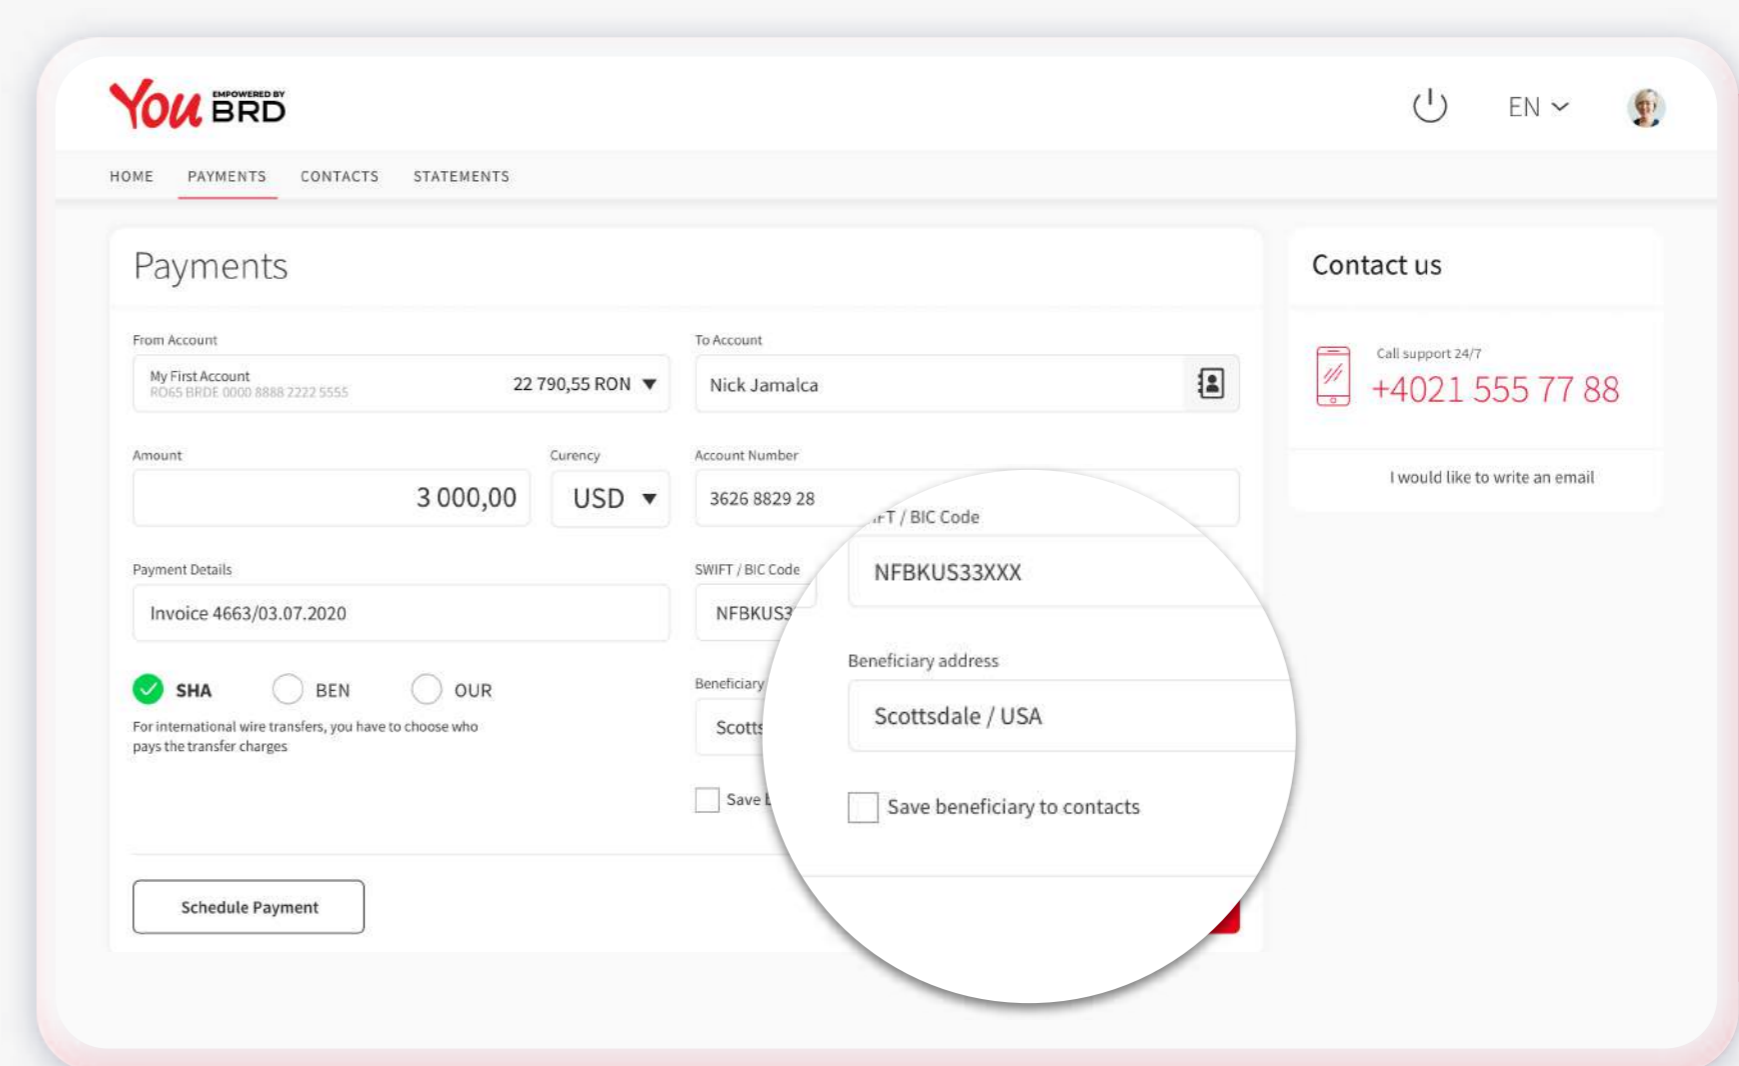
You EMPOWERED BY BRD

EN

HOME PAYMENTS CONTACTS STATEMENTS

Payments

From Account
My First Account
RO65 BRDE 0000 8888 2222 5555
22 790,55 RON

To Account
Nick Jamalca

Amount
3 000,00

Curency
USD

Account Number
3626 8829 28

Payment Details
Invoice 4663/03.07.2020

SWIFT / BIC Code
NFBKUS3

SHA BEN OUR
For international wire transfers, you have to choose who pays the transfer charges

Beneficiary
Scotts

Save b

Schedule Payment

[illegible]FT / BIC Code
NFBKUS33XXX

Beneficiary address
Scottsdale / USA

Save beneficiary to contacts

Contact us

Call support 24/7
+4021 555 77 88

I would like to write an email